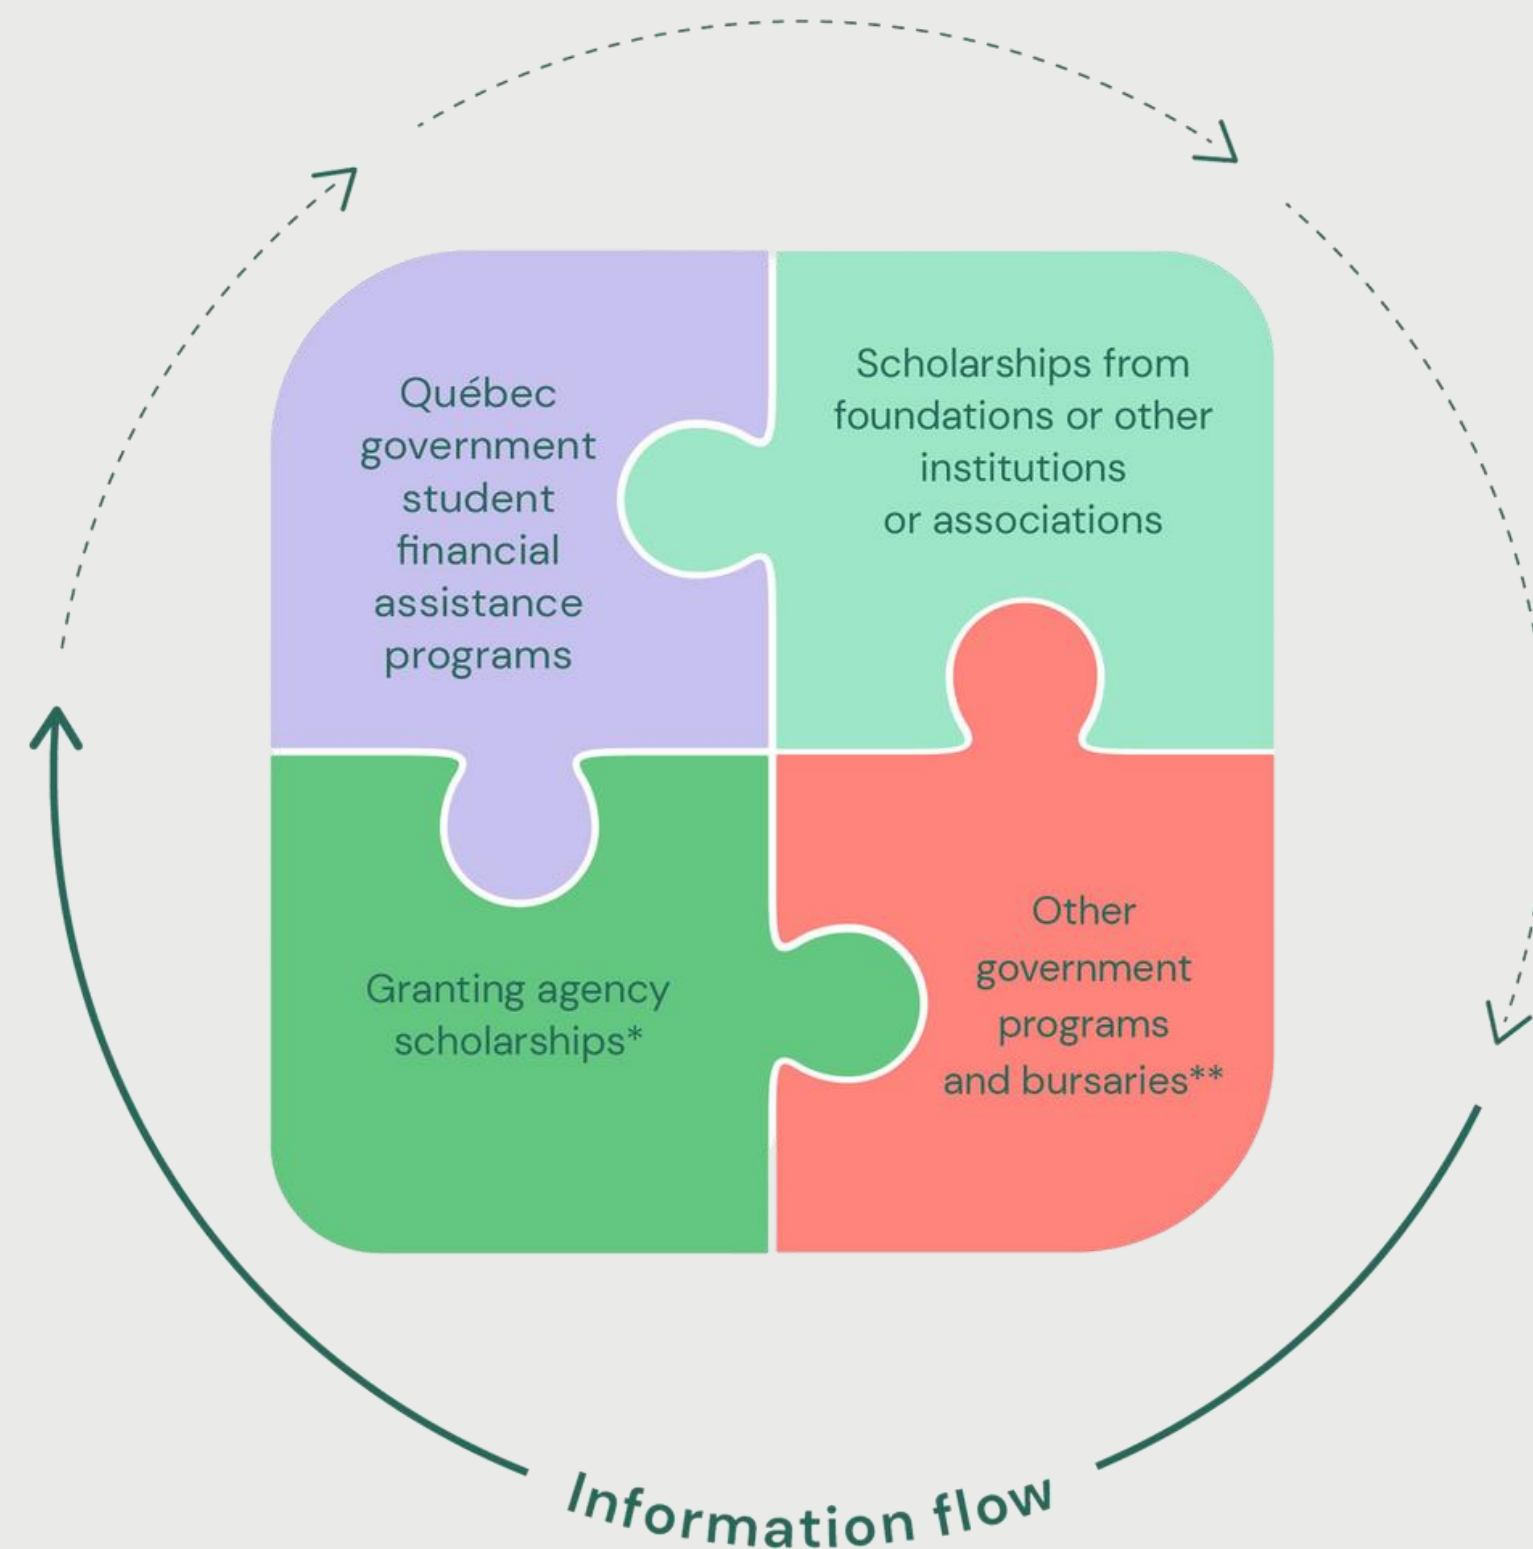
Québec government student financial assistance programs

Scholarships from foundations or other institutions or associations

Granting agency scholarships*

Other government programs and bursaries**

Information flow